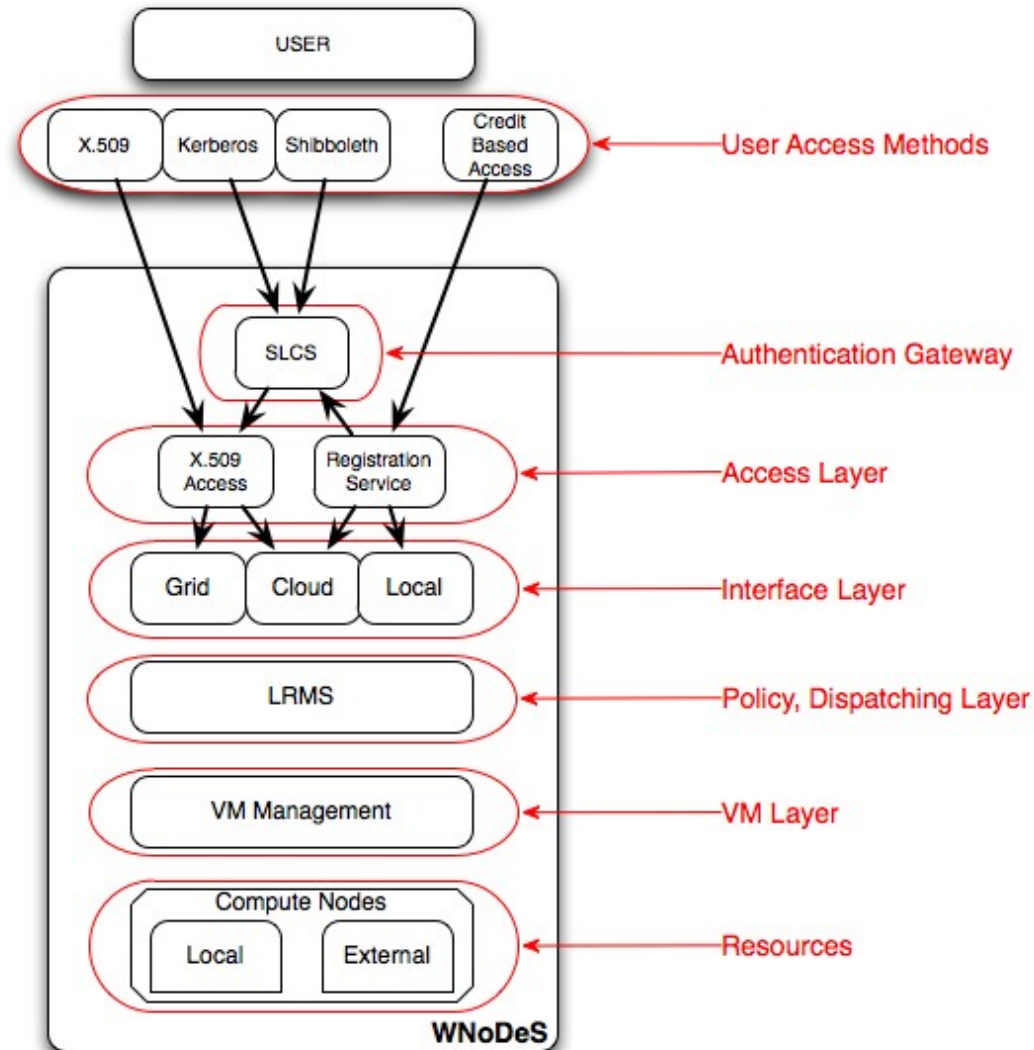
USER

X.509
Kerberos
Shibboleth
Credit Based Access

User Access Methods

SLCS

Authentication Gateway

X.509 Access
Registration Service

Access Layer

Grid
Cloud
Local

Interface Layer

LRMS

Policy, Dispatching Layer

VM Management

VM Layer

Compute Nodes
Local
External

Resources

WNoDeS